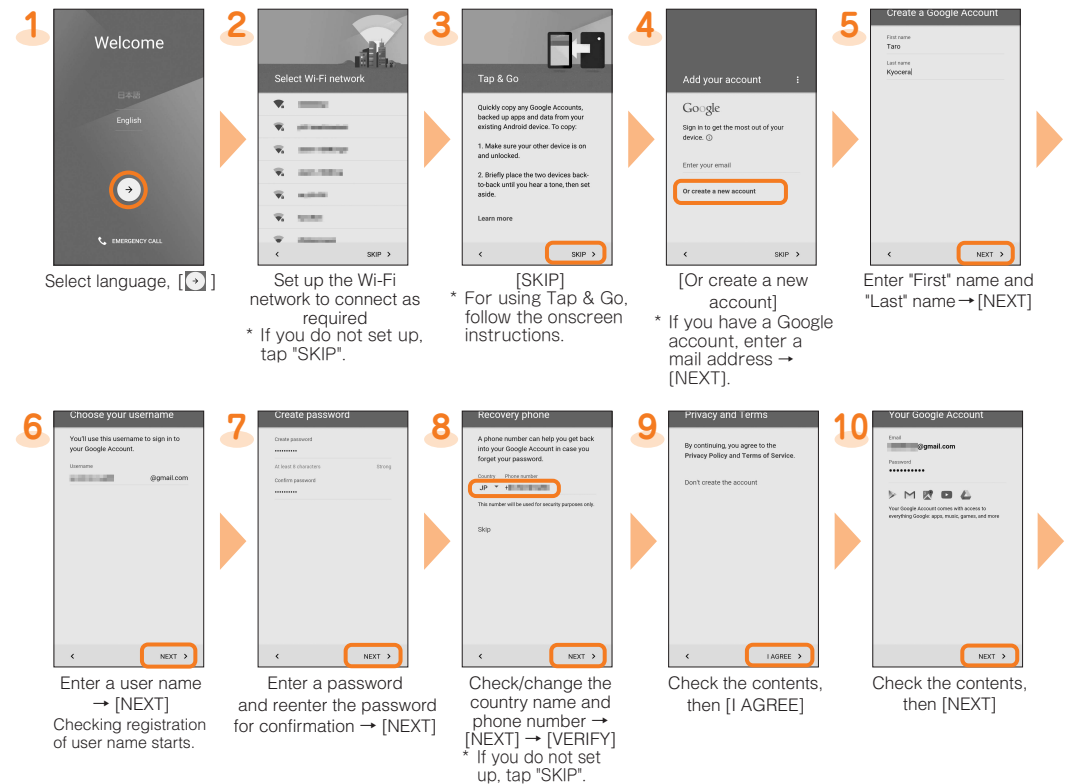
1

Welcome

日本語

English

EMERGENCY CALL

Select language, [ ]

2

Select Wi-Fi network

SKIP >

Set up the Wi-Fi network to connect as required

\* If you do not set up, tap "SKIP".

3

Tap & Go

Quickly copy any Google Accounts, backed up apps and data from your existing Android device. To copy:

1. Make sure your other device is on and unlocked.

2. Briefly place the two devices back-to-back until you hear a tone, then set aside.

Learn more

SKIP >

[SKIP]

\* For using Tap & Go, follow the onscreen instructions.

4

Add your account

Google

Sign in to get the most out of your device.

Enter your email

Or create a new account

SKIP >

[Or create a new account]

\* If you have a Google account, enter a mail address → [NEXT].

5

Create a Google Account

First name
Taro

Last name
Kyocera

NEXT >

Enter "First" name and "Last" name → [NEXT]

6

Choose your username

You'll use this username to sign in to your Google Account.

Username

@gmail.com

NEXT >

Enter a user name → [NEXT]
Checking registration of user name starts.

7

Create password

Create password

At least 8 characters Strong

Confirm password

NEXT >

Enter a password and reenter the password for confirmation → [NEXT]

8

Recovery phone

A phone number can help you get back into your Google Account in case you forget your password.

Country Phone number
JP +

This number will be used for security purposes only.

Skip

NEXT >

Check/change the country name and phone number → [NEXT] → [VERIFY]

\* If you do not set up, tap "SKIP".

9

Privacy and Terms

By continuing, you agree to the Privacy Policy and Terms of Service.

Don't create the account

I AGREE >

Check the contents, then [I AGREE]

10

Your Google Account

Email
@gmail.com

Password

Your Google Account comes with access to everything Google: apps, music, games, and more

NEXT >

Check the contents, then [NEXT]